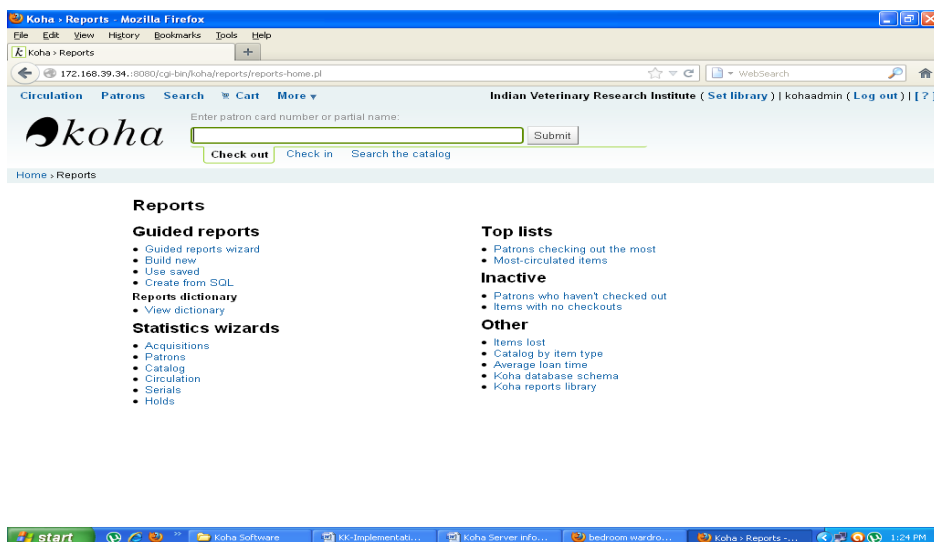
Koha › Reports - Mozilla Firefox

File Edit View History Bookmarks Tools Help

Koha › Reports +

172.168.39.34.:8080/cgi-bin/koha/reports/reports-home.pl

WebSearch

Circulation Patrons Search Cart More

Indian Veterinary Research Institute ( Set library ) | kohaadmin ( Log out ) | [ ? ]

koha

Enter patron card number or partial name:

Submit

Check out Check in Search the catalog

Home › Reports

Reports

Guided reports

- Guided reports wizard
- Build new
- Use saved
- Create from SQL

Reports dictionary

- View dictionary

Statistics wizards

- Acquisitions
- Patrons
- Catalog
- Circulation
- Serials
- Holds

Top lists

- Patrons checking out the most
- Most-circulated items

Inactive

- Patrons who haven't checked out
- Items with no checkouts

Other

- Items lost
- Catalog by item type
- Average loan time
- Koha database schema
- Koha reports library

start Koha Software KK-Implementati... Koha Server info... bedroom wardro... Koha › Reports -... 1:24 PM